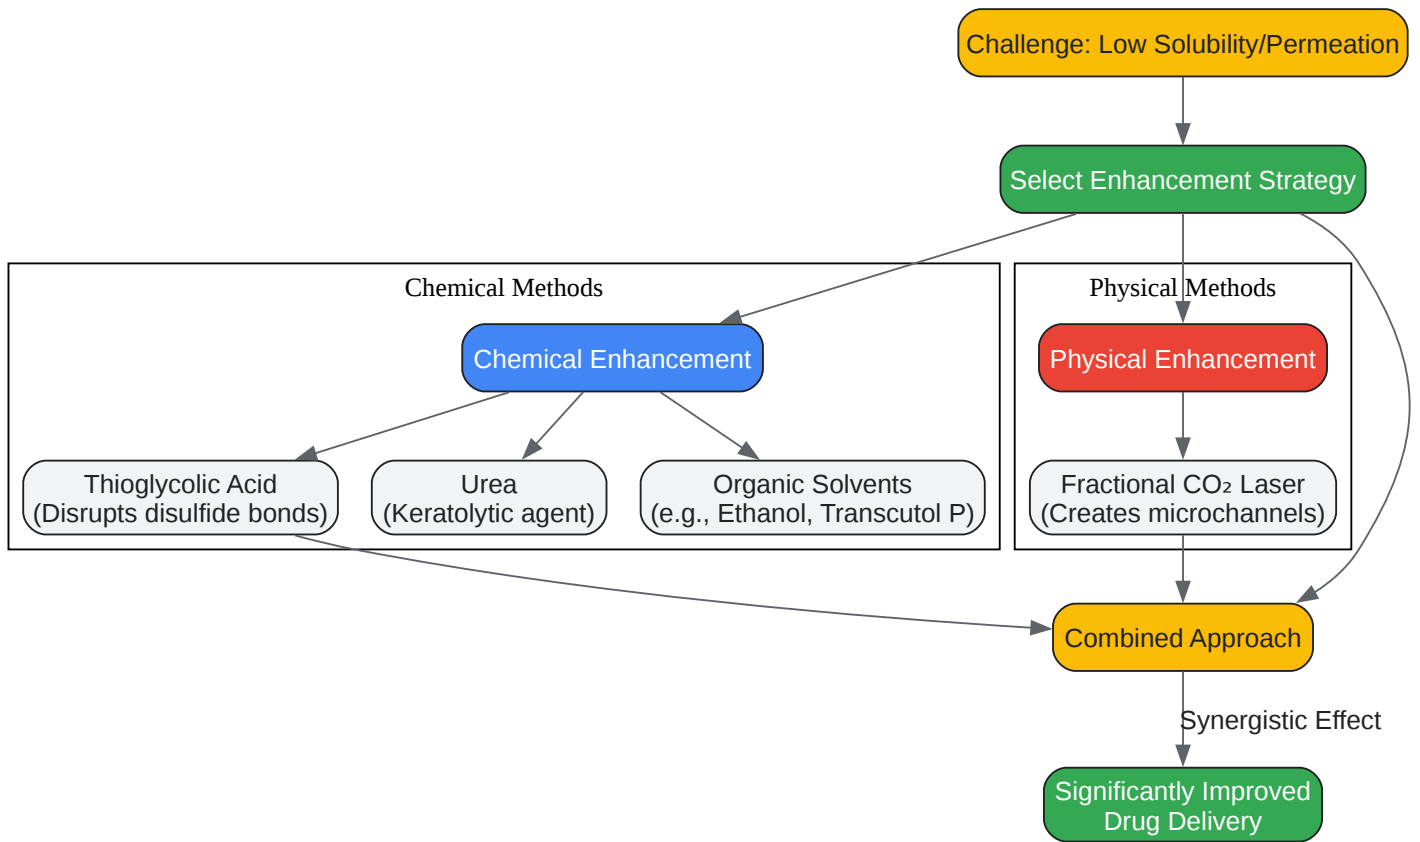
Challenge: Low Solubility/Permeation

Select Enhancement Strategy

Chemical Methods

Chemical Enhancement

Thioglycolic Acid
(Disrupts disulfide bonds)

Urea
(Keratolytic agent)

Organic Solvents
(e.g., Ethanol, Transcutol P)

Physical Methods

Physical Enhancement

Fractional $CO_2$ Laser
(Creates microchannels)

Combined Approach

Synergistic Effect

Significantly Improved
Drug Delivery